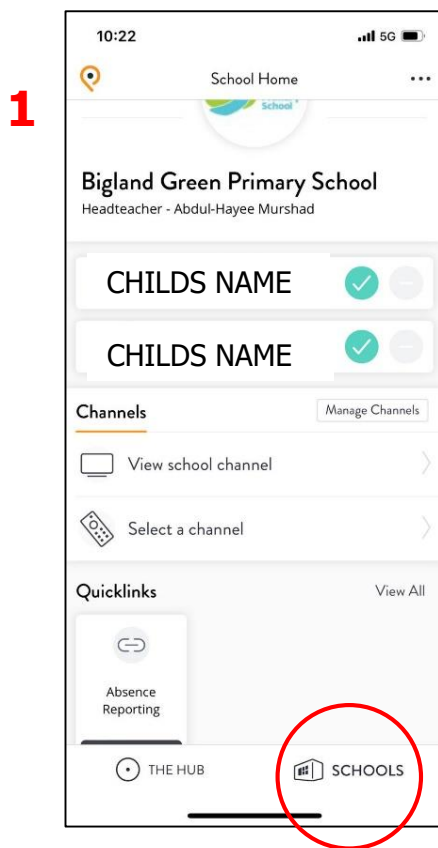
1

10:22

5G

School Home

...

School

Bigland Green Primary School

Headteacher - Abdul-Hayee Murshad

CHILDS NAME

CHILDS NAME

Channels

Manage Channels

View school channel

Select a channel

Quicklinks

View All

Absence Reporting

THE HUB

SCHOOLS